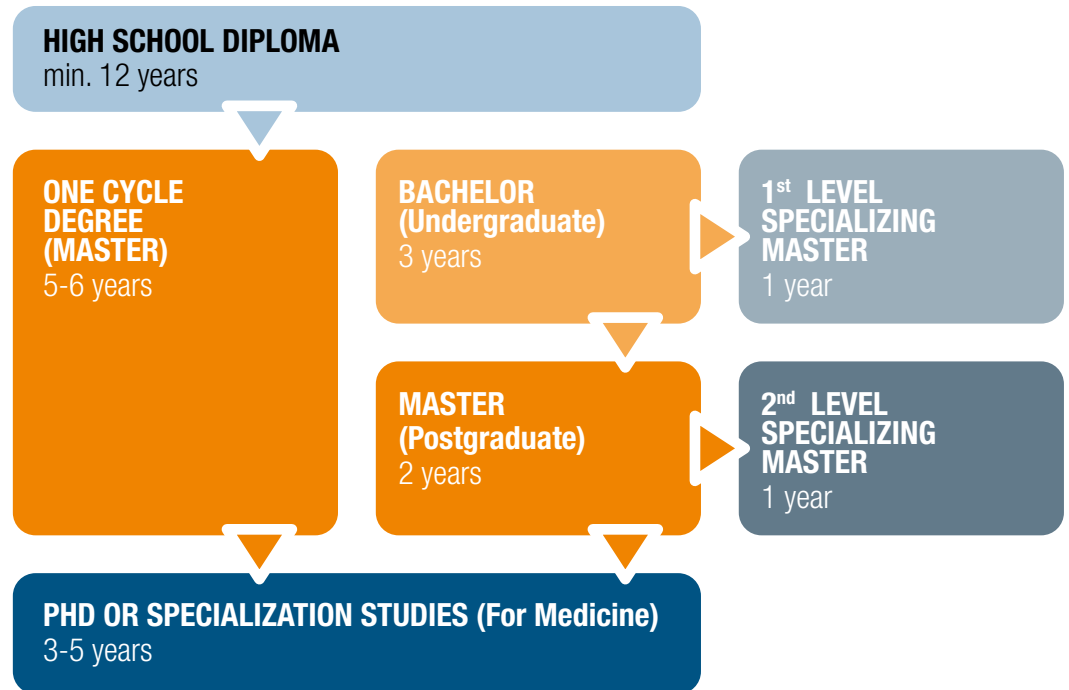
HIGH SCHOOL DIPLOMA
min. 12 years

ONE CYCLE DEGREE (MASTER)
5-6 years

BACHELOR (Undergraduate)
3 years

$1^{st}$ LEVEL SPECIALIZING MASTER
1 year

MASTER (Postgraduate)
2 years

$2^{nd}$ LEVEL SPECIALIZING MASTER
1 year

PHD OR SPECIALIZATION STUDIES (For Medicine)
3-5 years